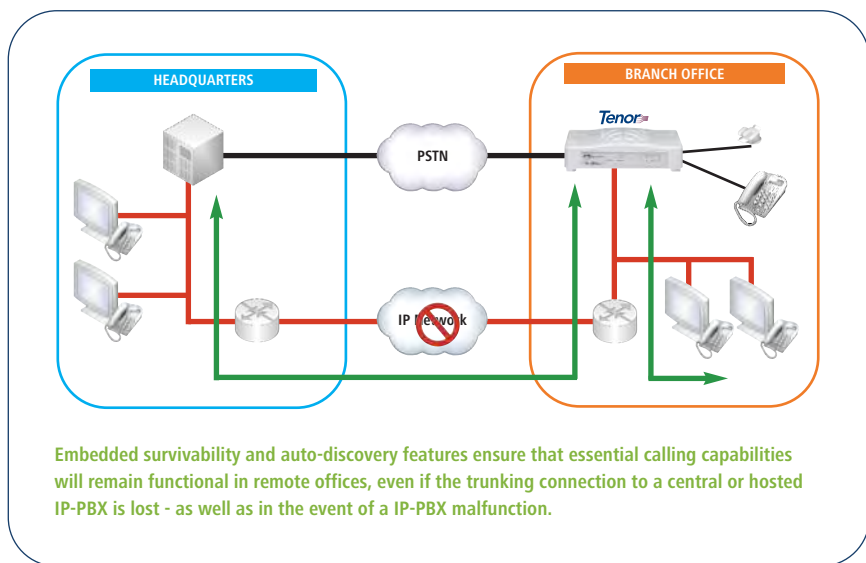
HEADQUARTERS

BRANCH OFFICE

Tenor

PSTN

IP Network

Embedded survivability and auto-discovery features ensure that essential calling capabilities will remain functional in remote offices, even if the trunking connection to a central or hosted IP-PBX is lost - as well as in the event of a IP-PBX malfunction.